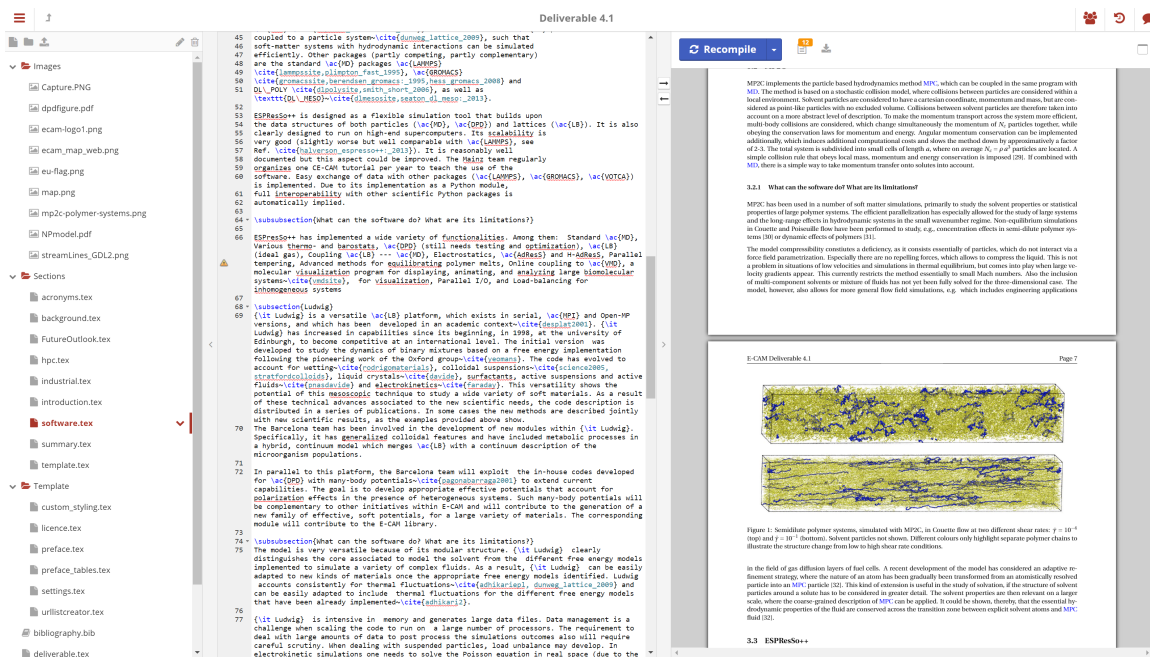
Deliverable 4.1

Images
Capture.PNG
dpdfigure.pdf
ecam-logo1.png
ecam_map_web.png
eu-flag.png
map.png
mp2c-polymer-systems.png
NPmodel.pdf
streamLines_GDL2.png
Sections
acronyms.tex
background.tex
FutureOutlook.tex
hpc.tex
industrial.tex
introduction.tex
software.tex
summary.tex
template.tex
Template
custom_styling.tex
licence.tex
preface.tex
preface_tables.tex
settings.tex
urllistcreator.tex
bibliography.bib
deliverable.tex

45 coupled to a particle system~\cite{dunweg_lattice_2009}, such that soft-matter systems with hydrodynamic interactions can be simulated efficiently. Other packages (partly competing, partly complementary) are the standard \ac{MD} packages \ac{LAMMPS} \cite{lammpssite,plimpton_fast_1995}, \ac{GROMACS} \cite{gromacssite,berendsen_gromacs:_1995,hess_gromacs_2008} and DL\_POLY \cite{dlpolysite,smith_short_2006}, as well as \texttt{DL\_MESO}~\cite{dlmesosite,seaton_dl_meso:_2013}.

53 ESPResSo++ is designed as a flexible simulation tool that builds upon the data structures of both particles (\ac{MD}, \ac{DPD}) and lattices (\ac{LB}). It is also clearly designed to run on high-end supercomputers. Its scalability is very good (slightly worse but well comparable with \ac{LAMMPS}, see Ref. \cite{halverson_espresso++:_2013}). It is reasonably well documented but this aspect could be improved. The Mainz team regularly organizes one CE-CAM tutorial per year to teach the use of the software. Easy exchange of data with other packages (\ac{LAMMPS}, \ac{GROMACS}, \ac{VOTCA}) is implemented. Due to its implementation as a Python module, full interoperability with other scientific Python packages is automatically implied.

64 \subsubsection{What can the software do? What are its limitations?}

66 ESPresSo++ has implemented a wide variety of functionalities. Among them: Standard \ac{MD}, Various thermo- and barostats, \ac{DPD} (still needs testing and optimization), \ac{LB} (ideal gas), Coupling \ac{LB} --- \ac{MD}, Electrostatics, \ac{AdResS} and H-AdResS, Parallel tempering, Advanced methods for equilibrating polymer melts, Online coupling to \ac{VMD}, a molecular visualization program for displaying, animating, and analyzing large biomolecular systems~\cite{vmdsite}, for visualization, Parallel I/O, and Load-balancing for inhomogeneous systems

68 \subsection{Ludwig}
69 {\it Ludwig} is a versatile \ac{LB} platform, which exists in serial, \ac{MPI} and Open-MP versions, and which has been developed in an academic context~\cite{desplat2001}. {\it Ludwig} has increased in capabilities since its beginning, in 1998, at the university of Edinburgh, to become competitive at an international level. The initial version was developed to study the dynamics of binary mixtures based on a free energy implementation following the pioneering work of the Oxford group~\cite{yeomans}. The code has evolved to account for wetting~\cite{rodrigomaterials}, colloidal suspensions~\cite{science2005, stratfordcolloids}, liquid crystals~\cite{davide}, surfactants, active suspensions and active fluids~\cite{pnasdavide} and electrokinetics~\cite{faraday}. This versatility shows the potential of this mesoscopic technique to study a wide variety of soft materials. As a result of these technical advances associated to the new scientific needs, the code description is distributed in a series of publications. In some cases the new methods are described jointly with new scientific results, as the examples provided above show.
70 The Barcelona team has been involved in the development of new modules within {\it Ludwig}. Specifically, it has generalized colloidal features and have included metabolic processes in a hybrid, continuum model which merges \ac{LB} with a continuum description of the microorganism populations.

72 In parallel to this platform, the Barcelona team will exploit the in-house codes developed for \ac{DPD} with many-body potentials~\cite{pagonabarraga2001} to extend current capabilities. The goal is to develop appropriate effective potentials that account for polarization effects in the presence of heterogeneous systems. Such many-body potentials will be complementary to other initiatives within E-CAM and will contribute to the generation of a new family of effective, soft potentials, for a large variety of materials. The corresponding module will contribute to the E-CAM library.

74 \subsubsection{What can the software do? What are its limitations?}
75 The model is very versatile because of its modular structure. {\it Ludwig} clearly distinguishes the core associated to model the solvent from the different free energy models implemented to simulate a variety of complex fluids. As a result, {\it Ludwig} can be easily adapted to new kinds of materials once the appropriate free energy models identified. Ludwig accounts consistently for thermal fluctuations~\cite{adhikari1, dunweg_lattice_2009} and can be easily adapted to include thermal fluctuations for the different free energy models that have been already implemented~\cite{adhikari2}.

77 {\it Ludwig} is intensive in memory and generates large data files. Data management is a challenge when scaling the code to run on a large number of processors. The requirement to deal with large amounts of data to post process the simulations outcomes also will require careful scrutiny. When dealing with suspended particles, load unbalance may develop. In electrokinetic simulations one needs to solve the Poisson equation in real space (due to the

Recompile

MP2C implements the particle based hydrodynamics method MPC, which can be coupled in the same program with MD. The method is based on a stochastic collision model, where collisions between particles are considered within a local environment. Solvent particles are considered to have a cartesian coordinate, momentum and mass, but are considered as point-like particles with no excluded volume. Collisions between solvent particles are therefore taken into account on a more abstract level of description. To make the momentum transport across the system more efficient, multi-body collisions are considered, which change simultaneously the momentum of $N_c$ particles together, while obeying the conservation laws for momentum and energy. Angular momentum conservation can be implemented additionally, which induces additional computational costs and slows the method down by approximatively a factor of 2-3. The total system is subdivided into small cells of length a, where on average $N_c = \rho a^3$ particles are located. A simple collision rule that obeys local mass, momentum and energy conservation is imposed [29]. If combined with MD, there is a simple way to take momentum transfer onto solutes into account.

3.2.1 What can the software do? What are its limitations?

MP2C has been used in a number of soft matter simulations, primarily to study the solvent properties or statistical properties of large polymer systems. The efficient parallelization has especially allowed for the study of large systems and the long-range effects in hydrodynamic systems in the small wavenumber regime. Non-equilibrium simulations in Couette and Poiseuille flow have been performed to study, e.g., concentration effects in semi-dilute polymer systems [30] or dynamic effects of polymers [31].

The model compressibility constitutes a deficiency, as it consists essentially of particles, which do not interact via a force field parametrization. Especially there are no repelling forces, which allows to compress the liquid. This is not a problem in situations of low velocities and simulations in thermal equilibrium, but comes into play when large velocity gradients appear. This currently restricts the method essentially to small Mach numbers. Also the inclusion of multi-component solvents or mixture of fluids has not yet been fully solved for the three-dimensional case. The model, however, also allows for more general flow field simulations, e.g. which includes engineering applications

E-CAM Deliverable 4.1 Page 7

Figure 1: Semidilute polymer systems, simulated with MP2C, in Couette flow at two different shear rates: $\dot{\gamma} = 10^{-4}$ (top) and $\dot{\gamma} = 10^{-1}$ (bottom). Different colours only highlight separate polymer chains to illustrate the structure change from low to high shear rate conditions.

in the field of gas diffusion layers of fuel cells. A recent development of the model has considered an adaptive refinement strategy, where the nature of an atom has been gradually been transformed from an atomistically resolved particle into an MPC particle [32]. This kind of extension is useful in the study of solvation, if the structure of solvent particles around a solute has to be considered in greater detail. The solvent properties are then relevant on a larger scale, where the coarse-grained description of MPC can be applied. It could be shown, thereby, that the essential hydrodynamic properties of the fluid are conserved across the transition zone between explicit solvent atoms and MPC fluid [32].

3.3 ESPResSo++